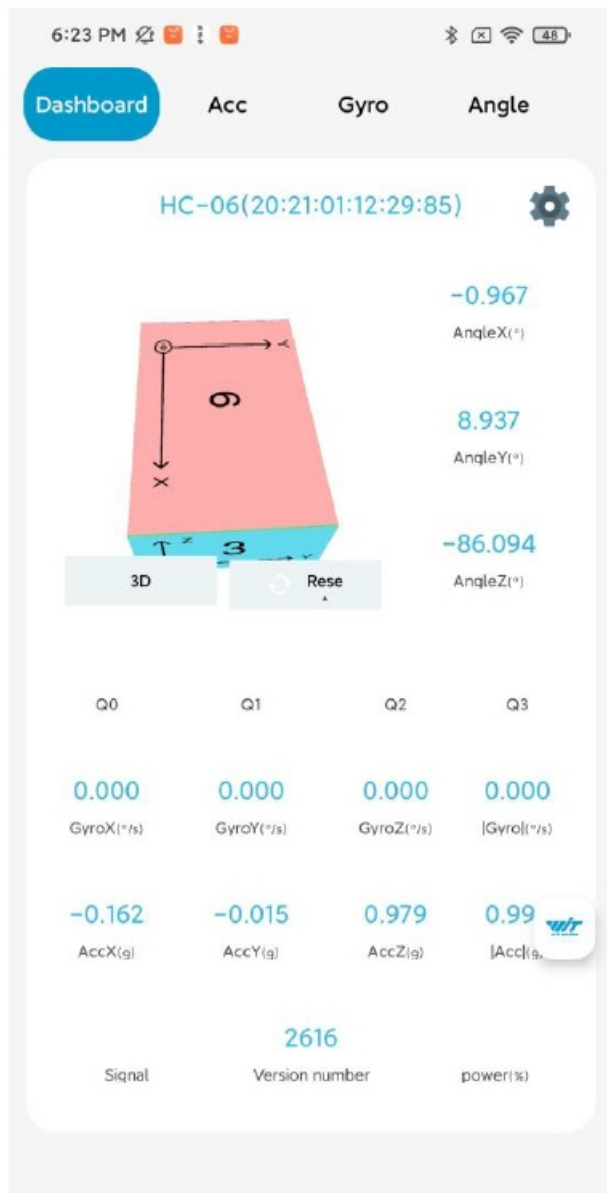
6:23 PM

48

Dashboard Acc Gyro Angle

HC-06(20:21:01:12:29:85)

Y
6
X
Z
3
Y

3D Rese

-0.967
AngleX(°)

8.937
AngleY(°)

-86.094
AngleZ(°)

Q0 Q1 Q2 Q3

| 0.000 | 0.000 | 0.000 | 0.000 |
|---|---|---|---|
| GyroX(°/s) | GyroY(°/s) | GyroZ(°/s) | \|Gyro\|(°/s) |
| -0.162 | -0.015 | 0.979 | 0.99 |
| AccX(g) | AccY(g) | AccZ(g) | \|Acc\|(g |

WIT

2616

Signal Version number power(%)